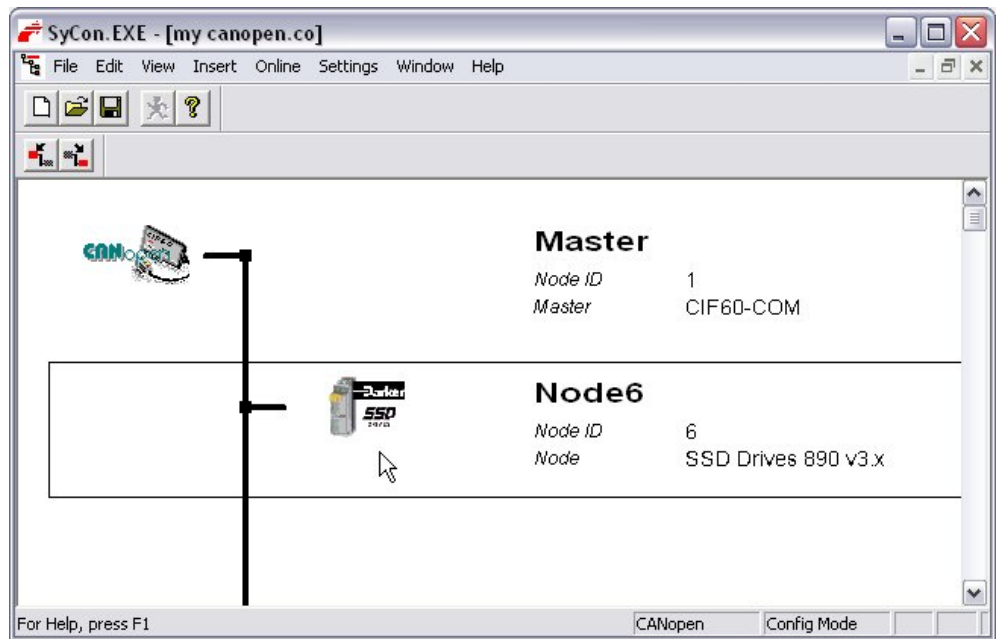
SyCon.EXE - [my canopen.co]

File Edit View Insert Online Settings Window Help

CANopen

Master
Node ID 1
Master CIF60-COM

Parker SSD

Node6
Node ID 6
Node SSD Drives 890 v3.x

For Help, press F1 CANopen Config Mode